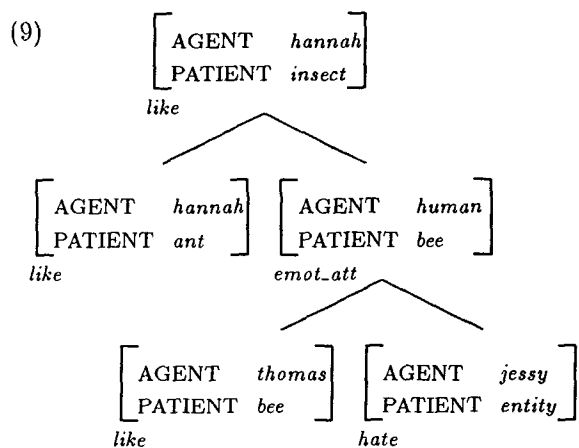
(9)

$\begin{bmatrix} \text{AGENT} & \textit{hannah} \\ \text{PATIENT} & \textit{insect} \end{bmatrix}$
*like*

$\begin{bmatrix} \text{AGENT} & \textit{hannah} \\ \text{PATIENT} & \textit{ant} \end{bmatrix}$
*like*

$\begin{bmatrix} \text{AGENT} & \textit{human} \\ \text{PATIENT} & \textit{bee} \end{bmatrix}$
*emot_att*

$\begin{bmatrix} \text{AGENT} & \textit{thomas} \\ \text{PATIENT} & \textit{bee} \end{bmatrix}$
*like*

$\begin{bmatrix} \text{AGENT} & \textit{jessy} \\ \text{PATIENT} & \textit{entity} \end{bmatrix}$
*hate*